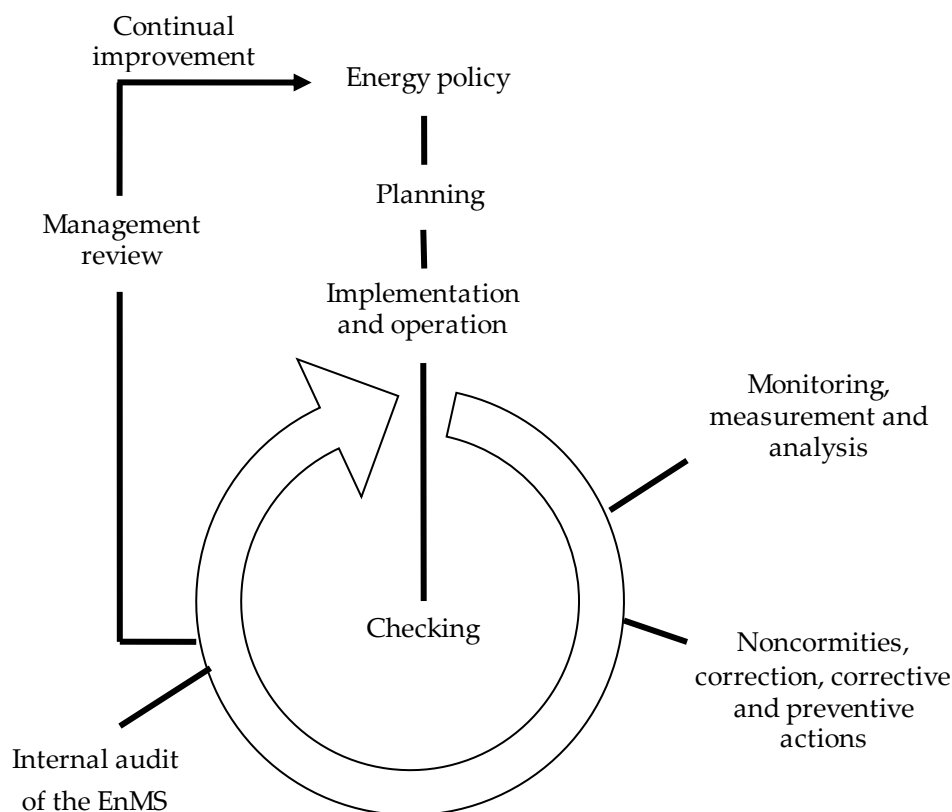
Continual improvement

Energy policy

Planning

Management review

Implementation and operation

Monitoring, measurement and analysis

Checking

Noncormities, correction, corrective and preventive actions

Internal audit of the EnMS